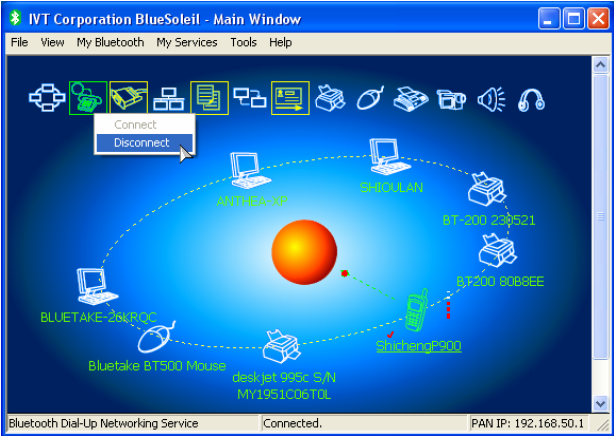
IVT Corporation BlueSoleil - Main Window

File View My Bluetooth My Services Tools Help

Connect
Disconnect

ANTHEA-XP

SHIOULAN

BT-200 230521

BT200 80B8EE

BLUETAKE-26KRQC

Bluetake BT500 Mouse

deskjet 995c S/N MY1951C06T0L

ShichengP900

Bluetooth Dial-Up Networking Service | Connected. | PAN IP: 192.168.50.1